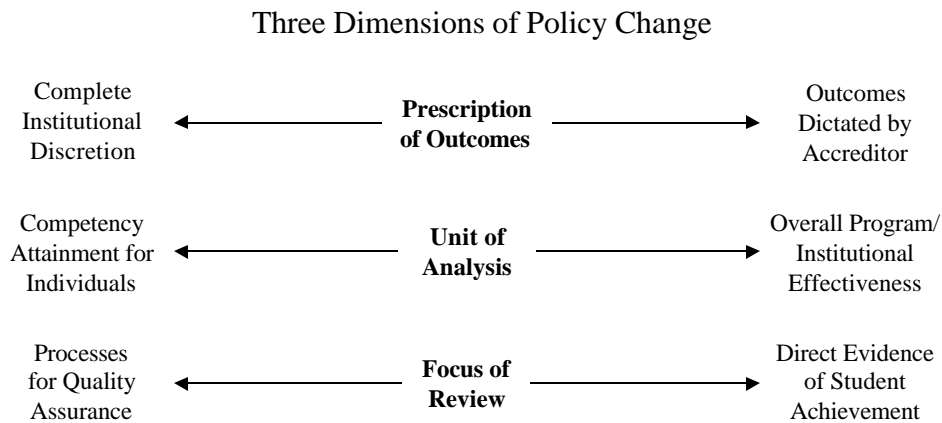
Three Dimensions of Policy Change

Complete Institutional Discretion

**Prescription of Outcomes**

Outcomes Dictated by Accreditor

Competency Attainment for Individuals

**Unit of Analysis**

Overall Program/ Institutional Effectiveness

Processes for Quality Assurance

**Focus of Review**

Direct Evidence of Student Achievement